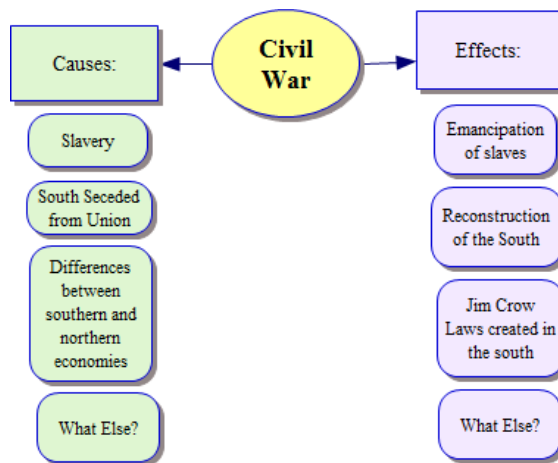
Civil War

Causes:

Slavery

South Seceded from Union

Differences between southern and northern economies

What Else?

Effects:

Emancipation of slaves

Reconstruction of the South

Jim Crow Laws created in the south

What Else?